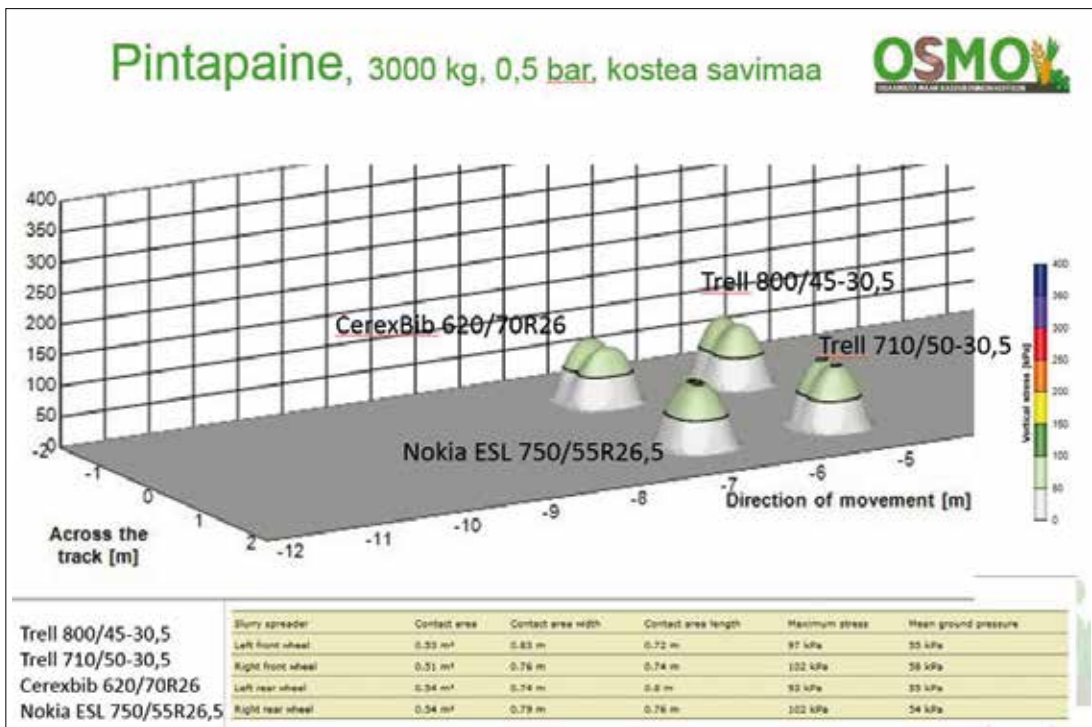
Pintapaine, 3000 kg, 0,5 bar, kostea savimaa

OSMO

400
350
300
250
200
150
100
50
-20

Trell 800/45-30,5
CerexBib 620/70R26
Trell 710/50-30,5
Nokia ESL 750/55R26,5

-1
0
1
2
Across the track [m]

-12
-11
-10
-9
-8
-7
-6
-5
Direction of movement [m]

400
350
300
250
200
150
100
50
0
Vertical stress [kPa]

Trell 800/45-30,5
Trell 710/50-30,5
Cerexbib 620/70R26
Nokia ESL 750/55R26,5

| Slurry spreader | Contact area | Contact area width | Contact area length | Maximum stress | Mean ground pressure |
|---|---|---|---|---|---|
| Left front wheel | 0.55 m² | 0.83 m | 0.72 m | 97 kPa | 55 kPa |
| Right front wheel | 0.51 m² | 0.76 m | 0.74 m | 102 kPa | 58 kPa |
| Left rear wheel | 0.54 m² | 0.74 m | 0.8 m | 93 kPa | 55 kPa |
| Right rear wheel | 0.54 m² | 0.79 m | 0.76 m | 102 kPa | 54 kPa |